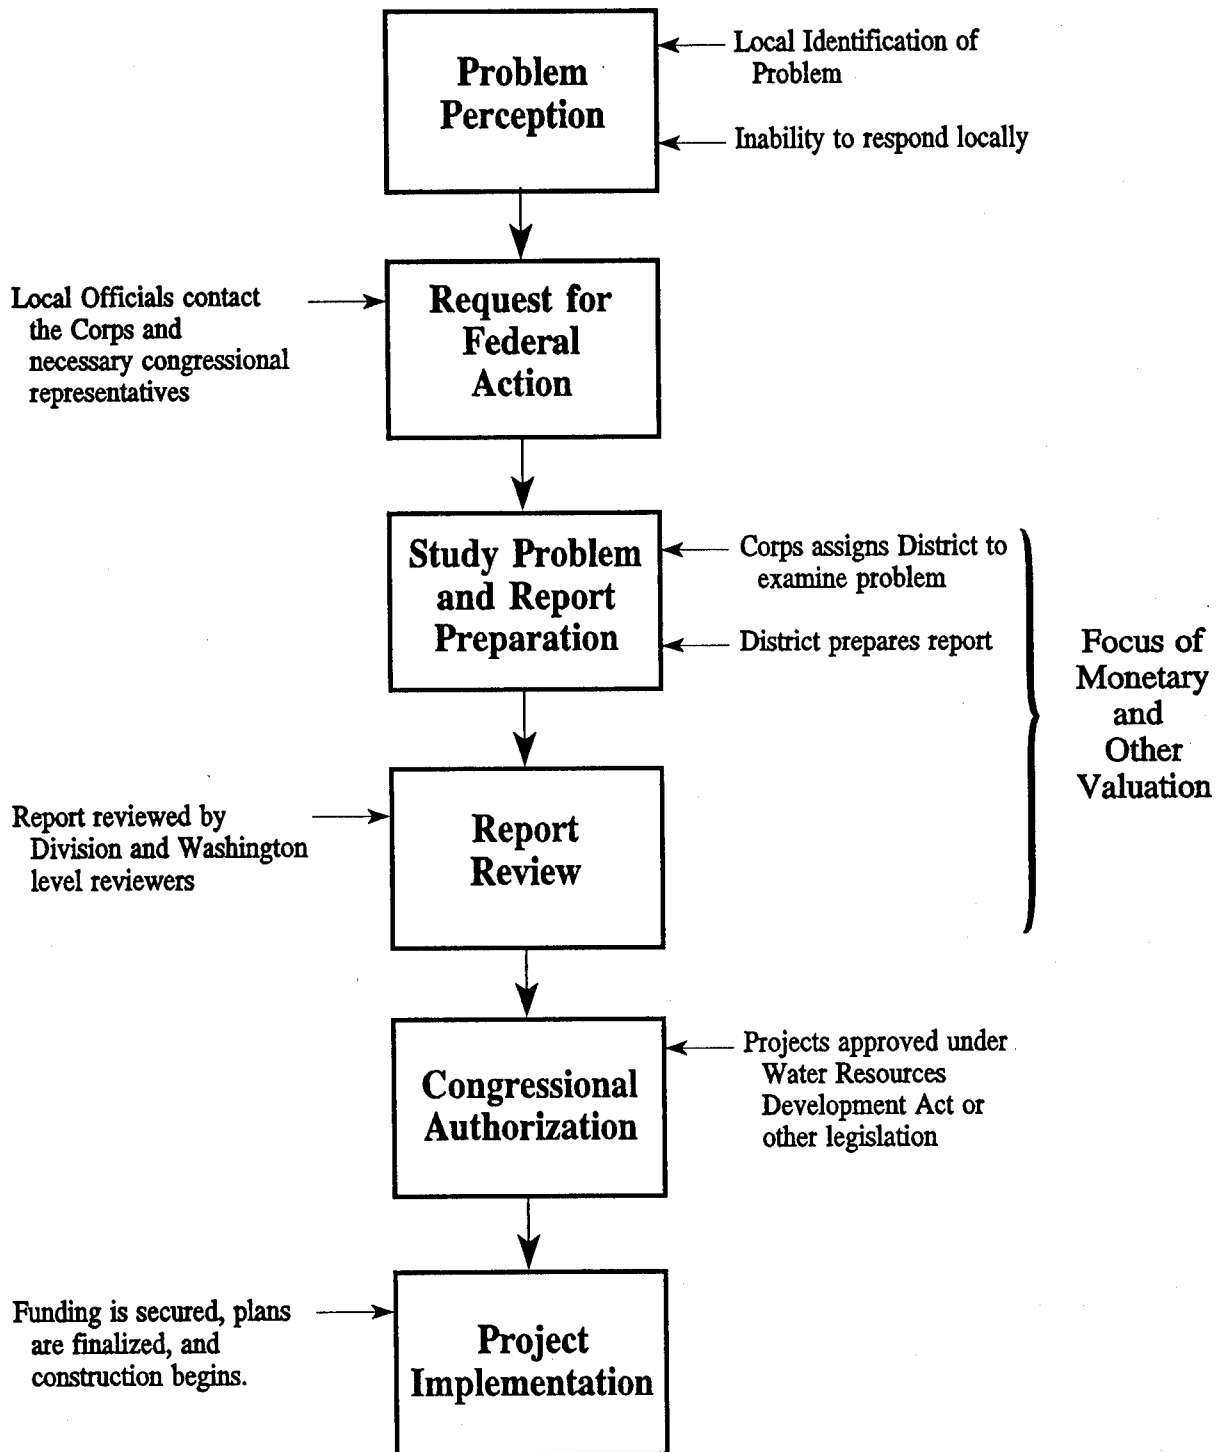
Problem Perception

Local Identification of Problem

Inability to respond locally

Local Officials contact the Corps and necessary congressional representatives

Request for Federal Action

Study Problem and Report Preparation

Corps assigns District to examine problem

District prepares report

Focus of Monetary and Other Valuation

Report reviewed by Division and Washington level reviewers

Report Review

Congressional Authorization

Projects approved under Water Resources Development Act or other legislation

Funding is secured, plans are finalized, and construction begins.

Project Implementation